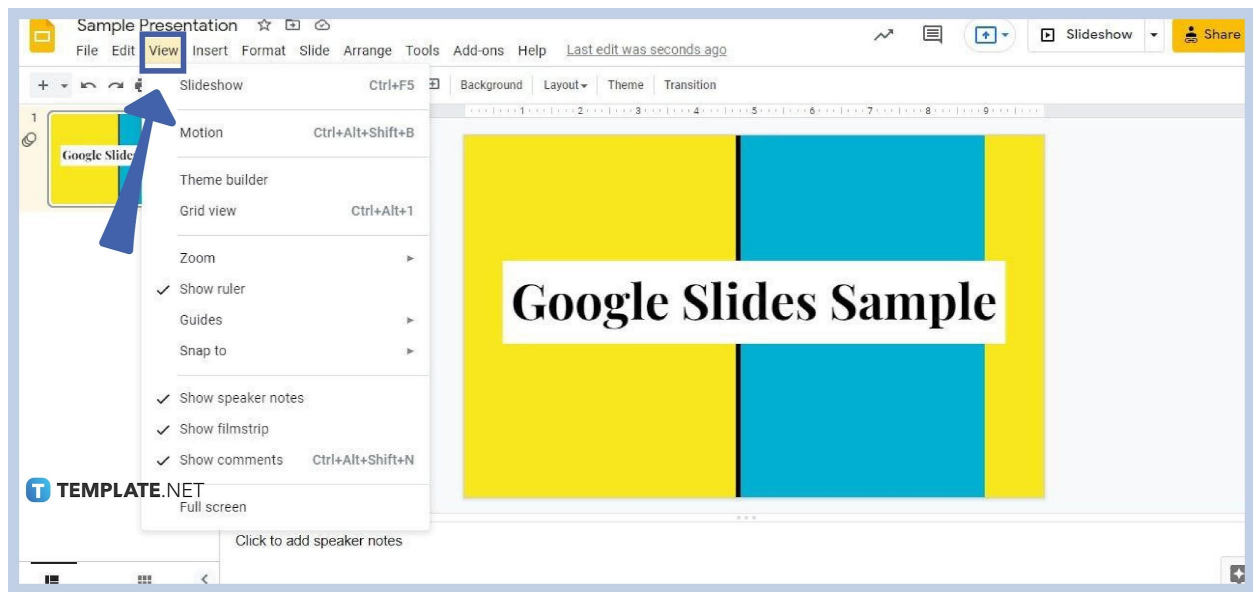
Sample Presentation
File Edit View Insert Format Slide Arrange Tools Add-ons Help Last edit was seconds ago
Slideshow
Share
Background Layout Theme Transition
1
Google Slide
Slideshow Ctrl+F5
Motion Ctrl+Alt+Shift+B
Theme builder
Grid view Ctrl+Alt+1
Zoom
Show ruler
Guides
Snap to
Show speaker notes
Show filmstrip
Show comments Ctrl+Alt+Shift+N
Full screen
Google Slides Sample
TEMPLATE.NET
Click to add speaker notes